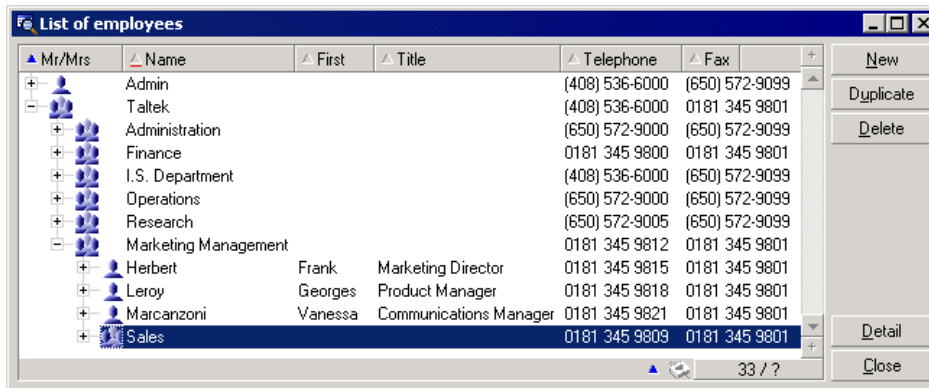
List of employees

| Mr/Mrs | Name | First | Title | Telephone | Fax |
|---|---|---|---|---|---|
| | Admin | | | (408) 536-6000 | (650) 572-9099 |
| | Taltek | | | (408) 536-6000 | 0181 345 9801 |
| | Administration | | | (650) 572-9000 | (650) 572-9099 |
| | Finance | | | 0181 345 9800 | 0181 345 9801 |
| | I.S. Department | | | (408) 536-6000 | (650) 572-9099 |
| | Operations | | | (650) 572-9000 | (650) 572-9099 |
| | Research | | | (650) 572-9005 | (650) 572-9099 |
| | Marketing Management | | | 0181 345 9812 | 0181 345 9801 |
| | Herbert | Frank | Marketing Director | 0181 345 9815 | 0181 345 9801 |
| | Leroy | Georges | Product Manager | 0181 345 9818 | 0181 345 9801 |
| | Marcanzoni | Vanessa | Communications Manager | 0181 345 9821 | 0181 345 9801 |
| | Sales | | | 0181 345 9809 | 0181 345 9801 |

33 / ?

New
Duplicate
Delete
Detail
Close